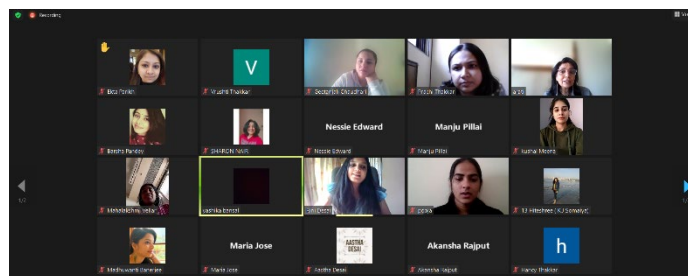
Recording

Ekta Parikh
V
Vrushti Thakkar
Sadgatish Choudhary
Preeti Thakkar
Ishi

Barkha Pandey
SHARON NAIR
Nessie Edward
Nessie Edward
Manju Pillai
Manju Pillai
Kumal Meena

Mahalakshmi Iyer
Vashika Bansal
Ruhi Doshi
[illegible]
SJ Hitachee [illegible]

Madhuvanti Banerjee
Maria Jose
Maria Jose
AASTHA DESAI
Aastha Desai
Akansha Rajput
Akansha Rajput
h
Hancy Thakkar

1/2
1/2